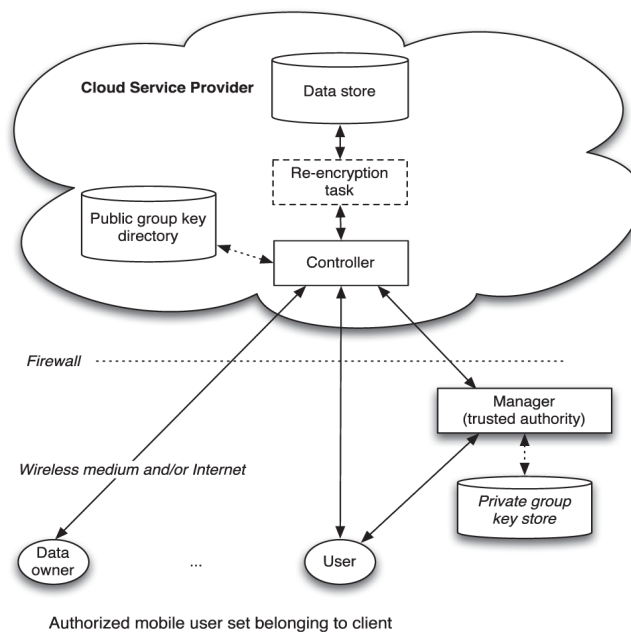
Cloud Service Provider

Data store

Re-encryption task

Public group key directory

Controller

Firewall

Manager (trusted authority)

Wireless medium and/or Internet

Private group key store

Data owner

...

User

Authorized mobile user set belonging to client